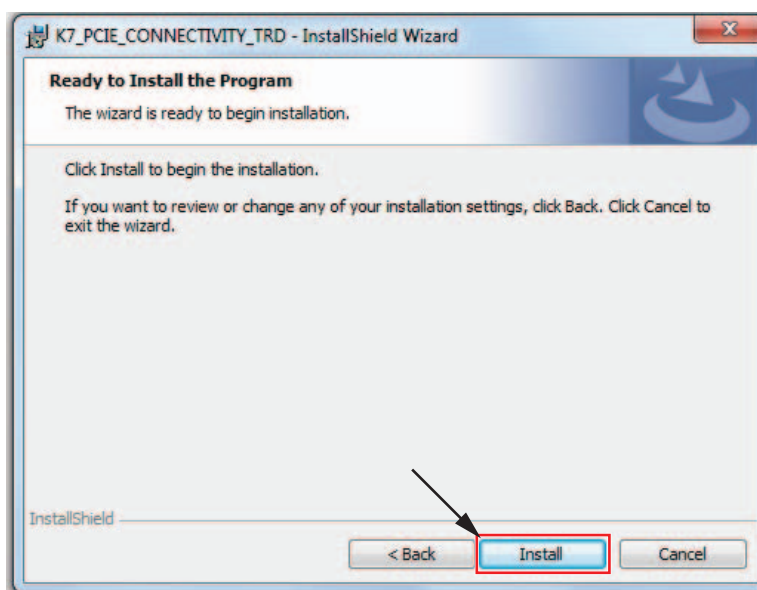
K7_PCIE_CONNECTIVITY_TRD - InstallShield Wizard

Ready to Install the Program

The wizard is ready to begin installation.

Click Install to begin the installation.

If you want to review or change any of your installation settings, click Back. Click Cancel to exit the wizard.

InstallShield

< Back

Install

Cancel